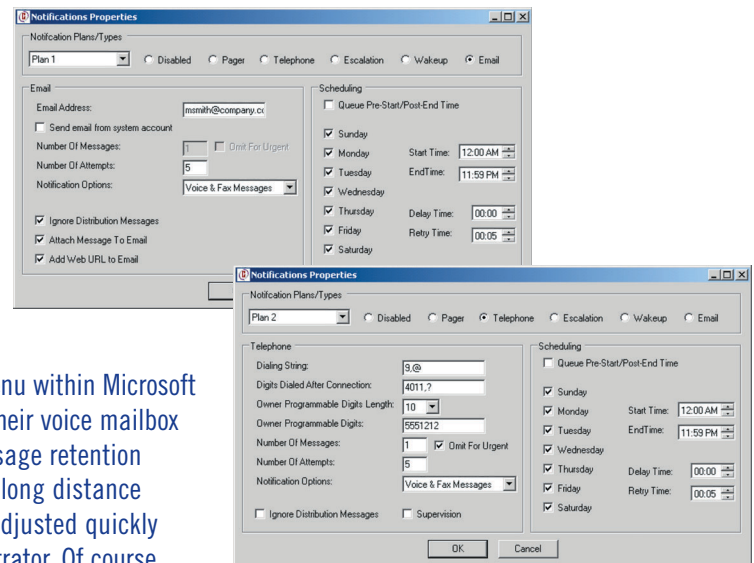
Notifications Properties

Notifcation Plans/Types

Plan 1

Disabled Pager Telephone Escalation Wakeup Email

Email

Email Address: msmith@company.cc

Send email from system account

Number Of Messages: 1 Omit For Urgent

Number Of Attempts: 5

Notification Options: Voice & Fax Messages

Ignore Distribution Messages

Attach Message To Email

Add Web URL to Email

Scheduling

Queue Pre-Start/Post-End Time

Sunday

Monday Start Time: 12:00 AM

Tuesday EndTime: 11:59 PM

Wednesday

Thursday Delay Time: 00:00

Friday Retry Time: 00:05

Saturday

Notifications Properties

Notifcation Plans/Types

Plan 2

Disabled Pager Telephone Escalation Wakeup Email

Telephone

Dialing String: 9,@

Digits Dialed After Connection: 4011,?

Owner Programmable Digits Length: 10

Owner Programmable Digits: 5551212

Number Of Messages: 1 Omit For Urgent

Number Of Attempts: 5

Notification Options: Voice & Fax Messages

Ignore Distribution Messages Supervision

Scheduling

Queue Pre-Start/Post-End Time

Sunday

Monday Start Time: 12:00 AM

Tuesday EndTime: 11:59 PM

Wednesday

Thursday Delay Time: 00:00

Friday Retry Time: 00:05

Saturday

OK Cancel

nu within Microsoft
heir voice mailbox
sage retention
long distance
djusted quickly
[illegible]